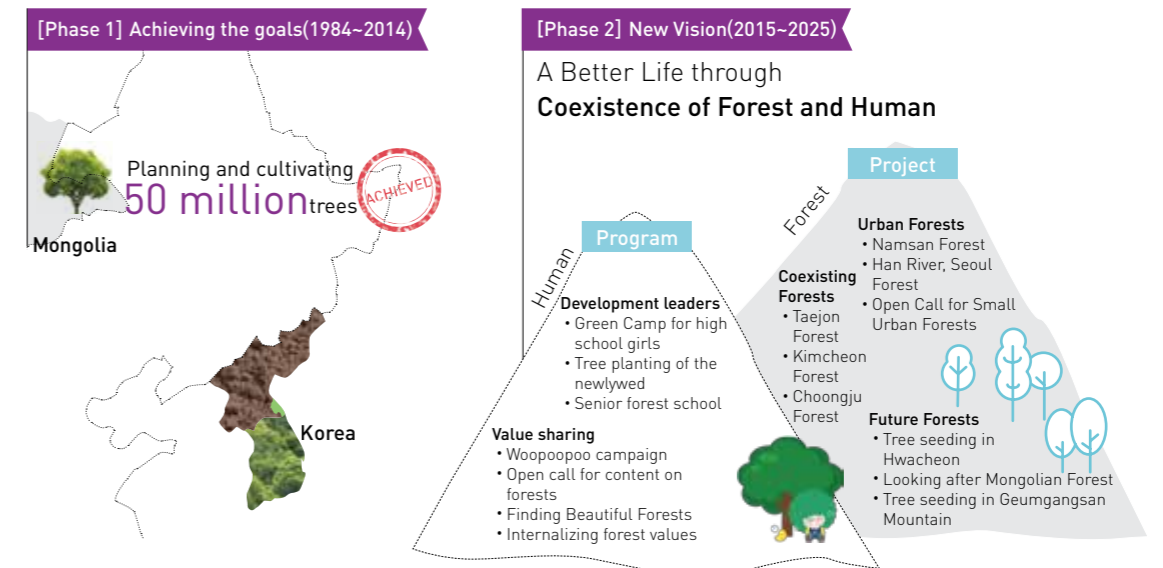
[Phase 1] Achieving the goals(1984~2014)

Mongolia

Planning and cultivating 50 million trees

ACHIEVED

Korea

[Phase 2] New Vision(2015~2025)

A Better Life through
Coexistence of Forest and Human

Program

Human

Development leaders
• Green Camp for high school girls
• Tree planting of the newlywed
• Senior forest school

Value sharing
• Woopoopoo campaign
• Open call for content on forests
• Finding Beautiful Forests
• Internalizing forest values

Project

Forest

Urban Forests
• Namsan Forest
• Han River, Seoul Forest
• Open Call for Small Urban Forests

Coexisting Forests
• Taejon Forest
• Kimcheon Forest
• Choongju Forest

Future Forests
• Tree seeding in Hwacheon
• Looking after Mongolian Forest
• Tree seeding in Geumgangsan Mountain